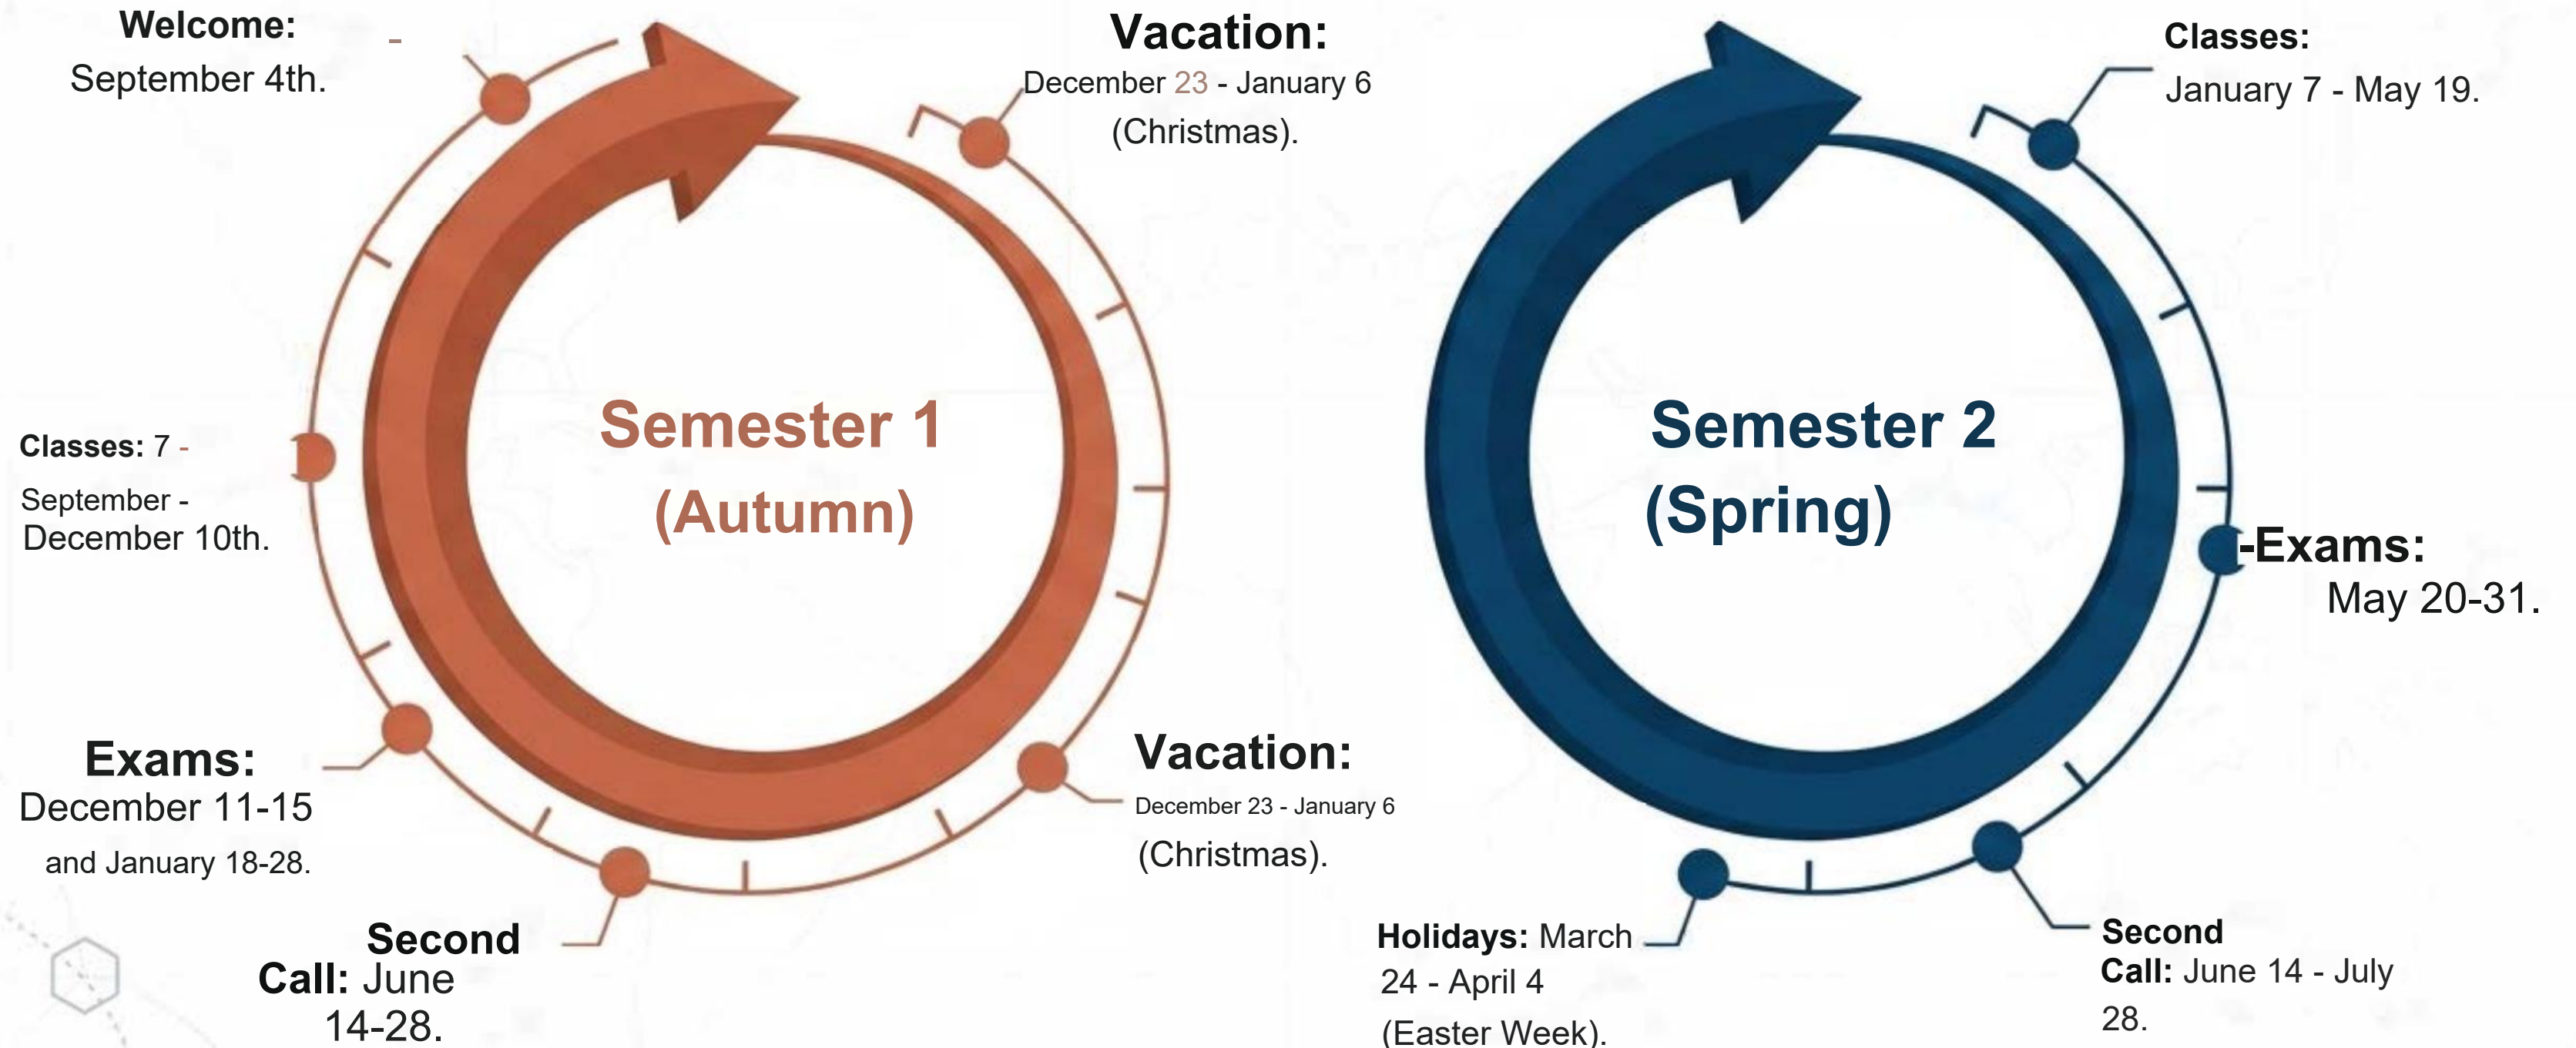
Welcome: -
September 4th.

Vacation:
December 23 - January 6 (Christmas).

Classes: 7 -
September -
December 10th.

Semester 1
(Autumn)

Exams:
December 11-15
and January 18-28.

Vacation:
December 23 - January 6
(Christmas).

Second
Call: June
14-28.

Classes:
January 7 - May 19.

Semester 2
(Spring)

-Exams:
May 20-31.

Holidays: March
24 - April 4
(Easter Week).

Second
Call: June 14 - July
28.